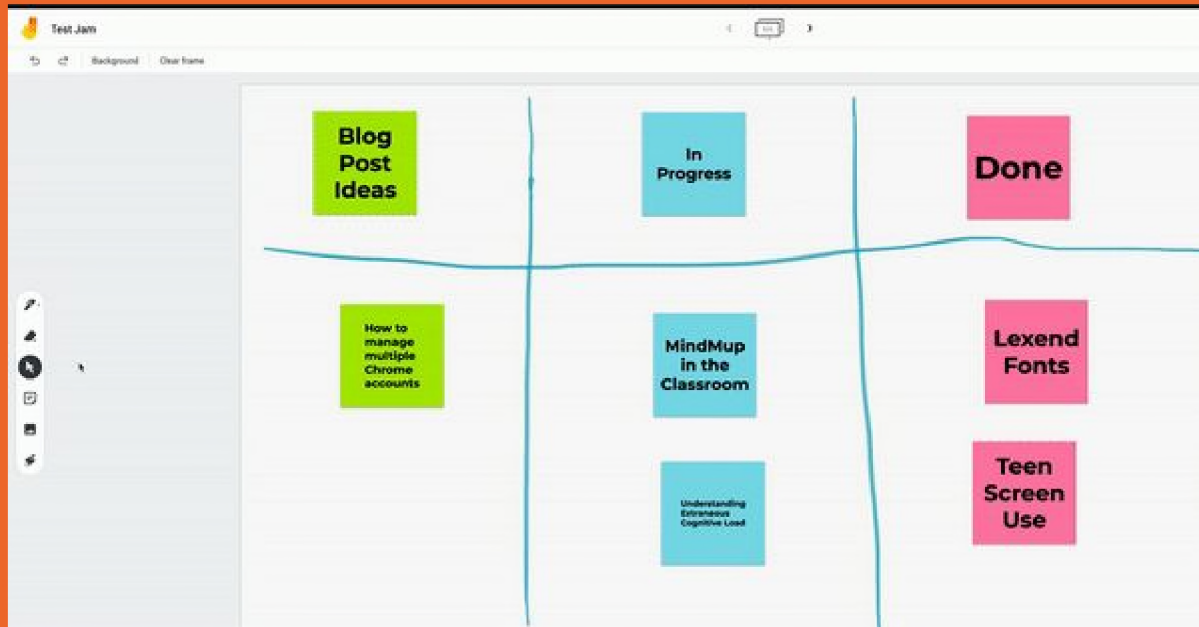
Test Jam

1/1

Background

Clear frame

Blog Post Ideas

In Progress

Done

How to manage multiple Chrome accounts

MindMup in the Classroom

Lexend Fonts

Understanding Extraneous Cognitive Load

Teen Screen Use